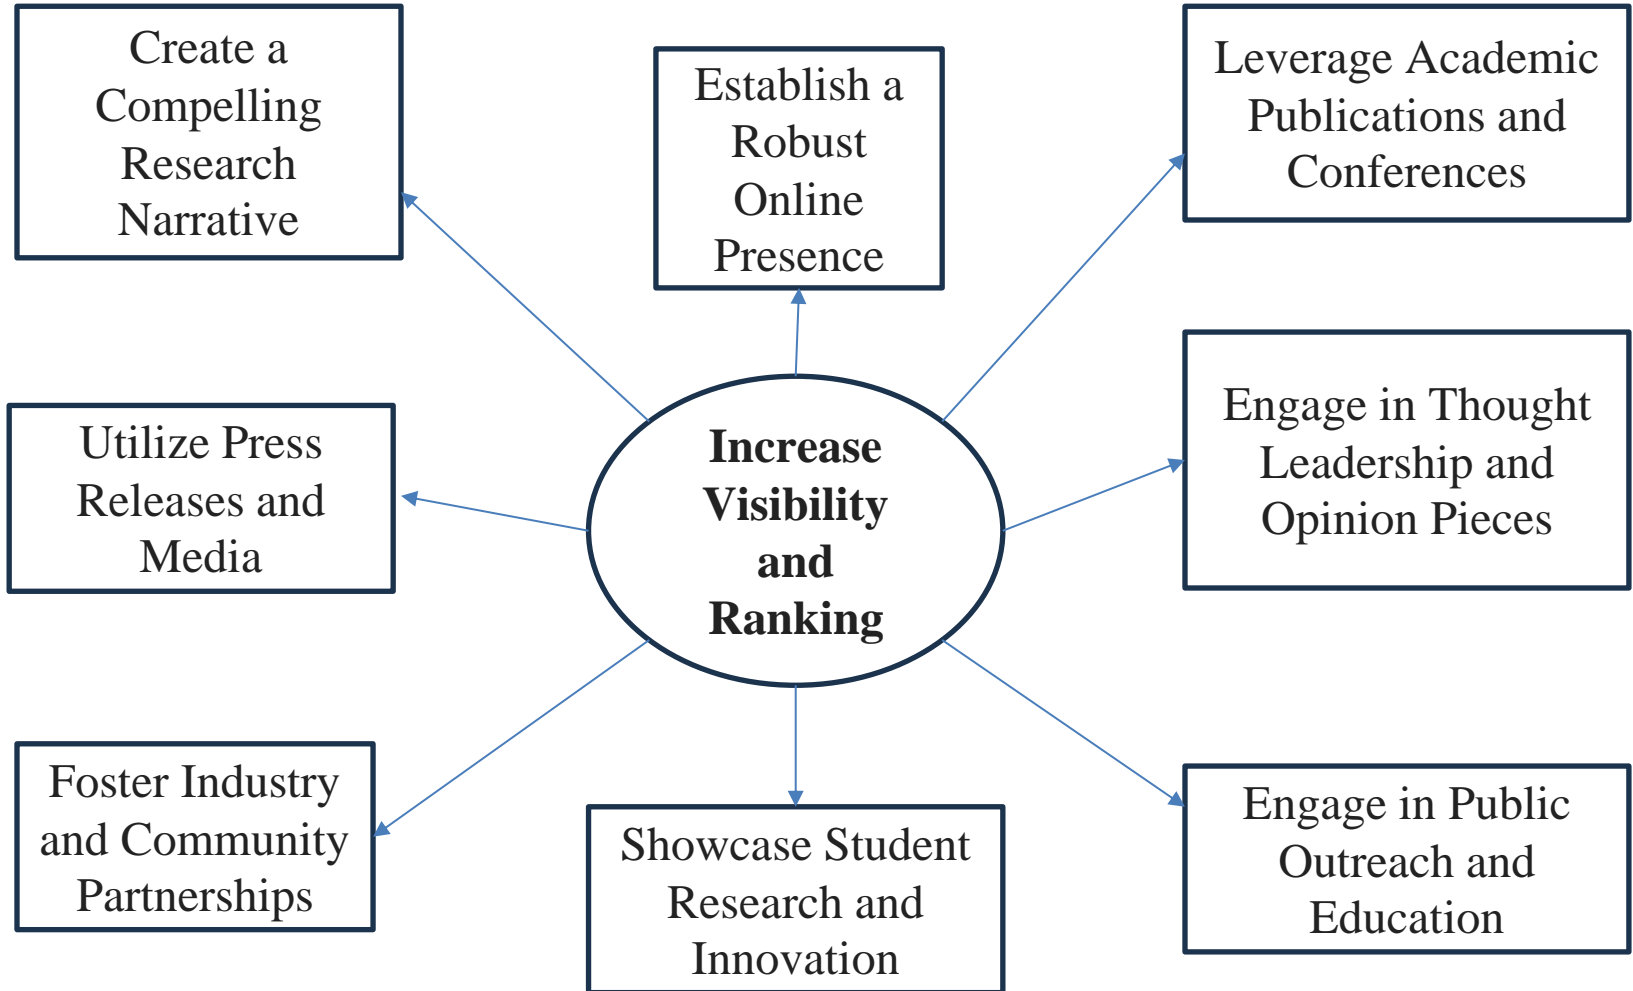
Create a Compelling Research Narrative

Establish a Robust Online Presence

Leverage Academic Publications and Conferences

Utilize Press Releases and Media

Increase Visibility and Ranking

Engage in Thought Leadership and Opinion Pieces

Foster Industry and Community Partnerships

Showcase Student Research and Innovation

Engage in Public Outreach and Education